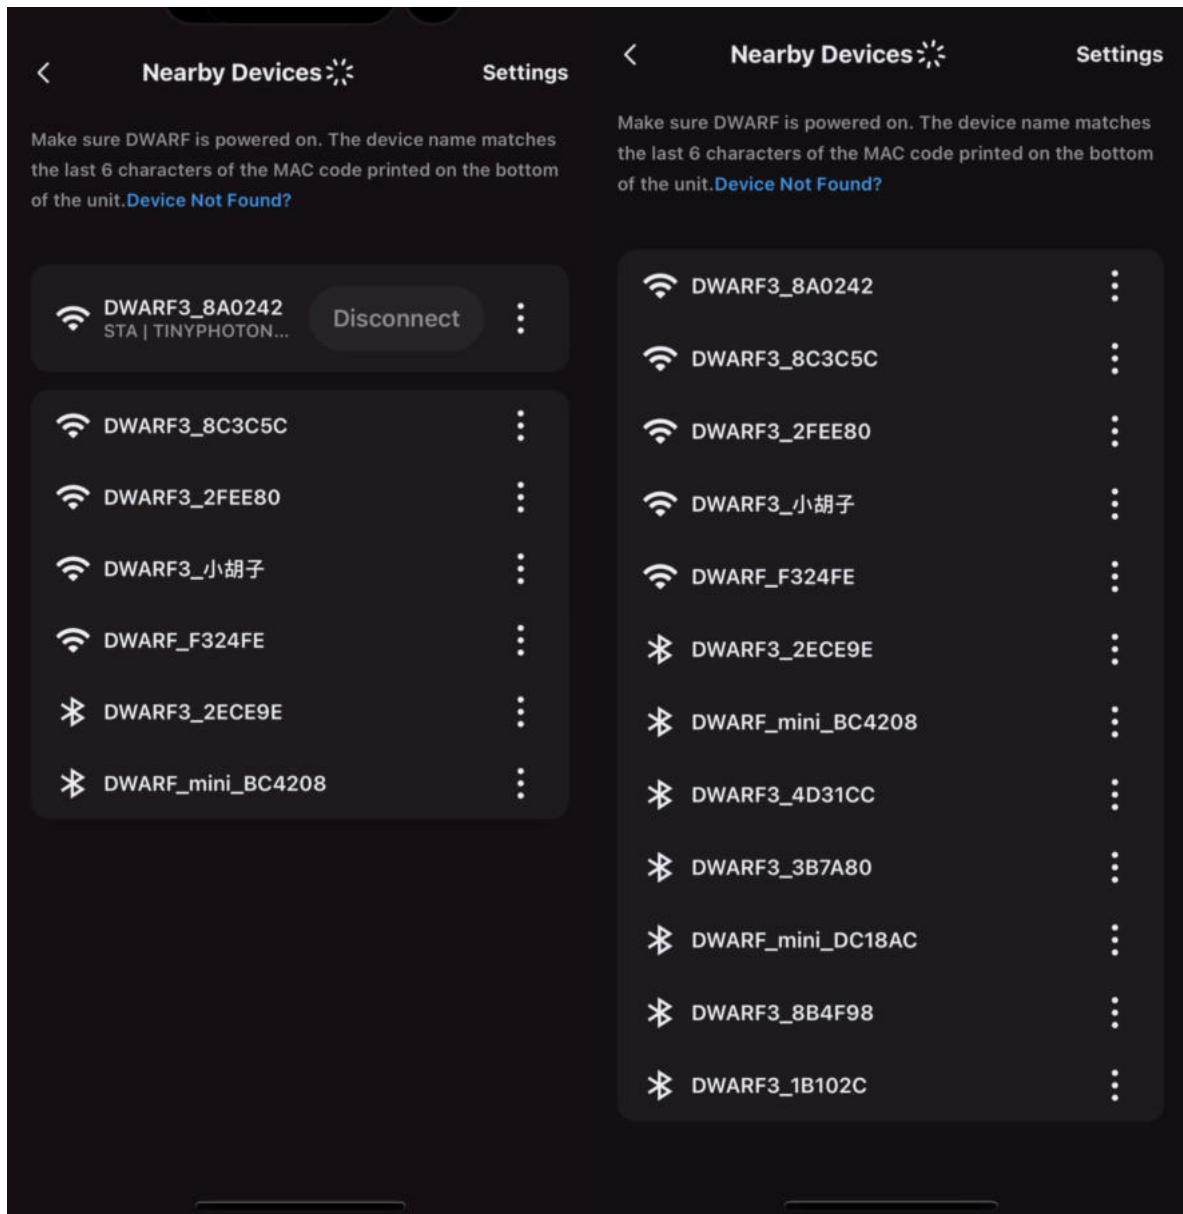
Nearby Devices

Settings

Make sure DWARF is powered on. The device name matches the last 6 characters of the MAC code printed on the bottom of the unit.Device Not Found?

DWARF3_8A0242
STA | TINYPHOTON...

Disconnect

DWARF3_8C3C5C

DWARF3_2FEE80

DWARF3_小胡子

DWARF_F324FE

DWARF3_2ECE9E

DWARF_mini_BC4208

Nearby Devices

Settings

Make sure DWARF is powered on. The device name matches the last 6 characters of the MAC code printed on the bottom of the unit.Device Not Found?

DWARF3_8A0242

DWARF3_8C3C5C

DWARF3_2FEE80

DWARF3_小胡子

DWARF_F324FE

DWARF3_2ECE9E

DWARF_mini_BC4208

DWARF3_4D31CC

DWARF3_3B7A80

DWARF_mini_DC18AC

DWARF3_8B4F98

DWARF3_1B102C